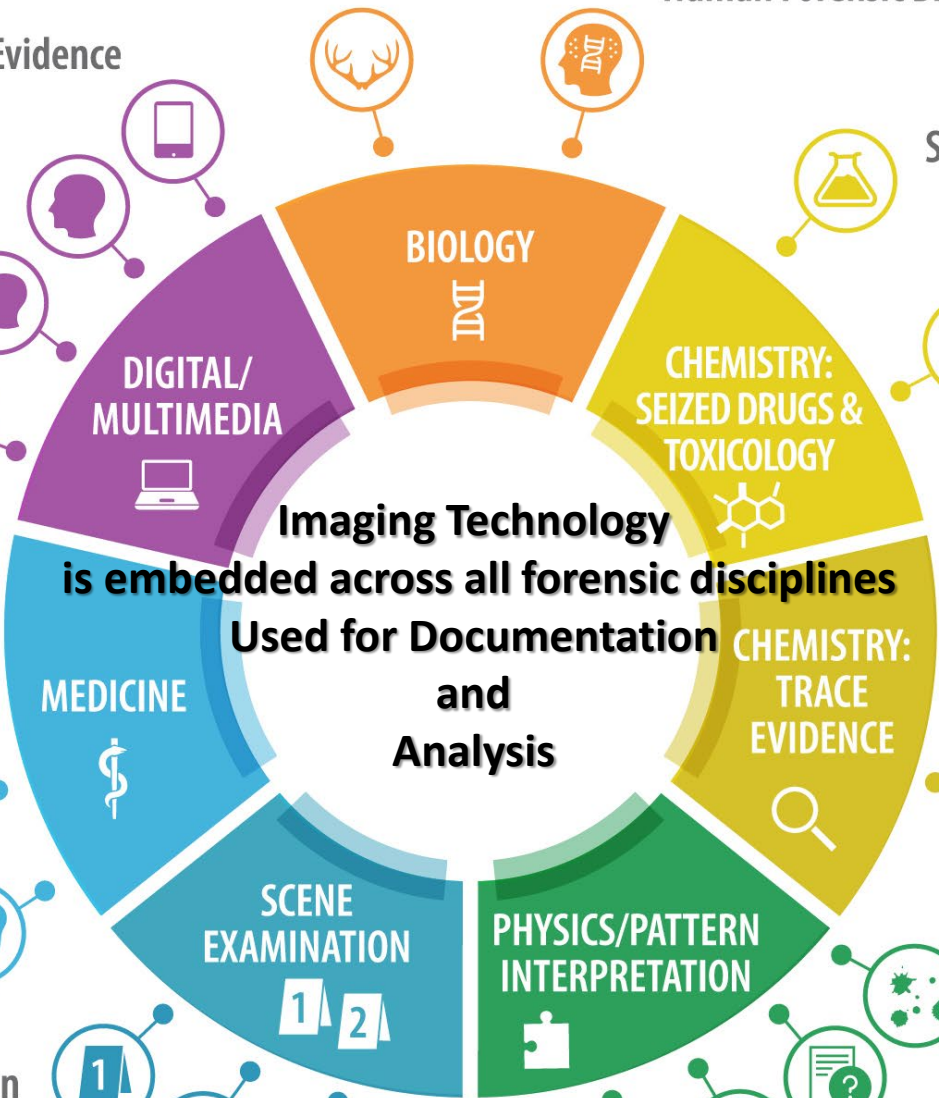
Evidence

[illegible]

S

BIOLOGY

DIGITAL/ MULTIMEDIA

CHEMISTRY: SEIZED DRUGS & TOXICOLOGY

Imaging Technology
is embedded across all forensic disciplines
Used for Documentation
and
Analysis

MEDICINE

CHEMISTRY: TRACE EVIDENCE

SCENE EXAMINATION

1 2

PHYSICS/PATTERN INTERPRETATION

n

1